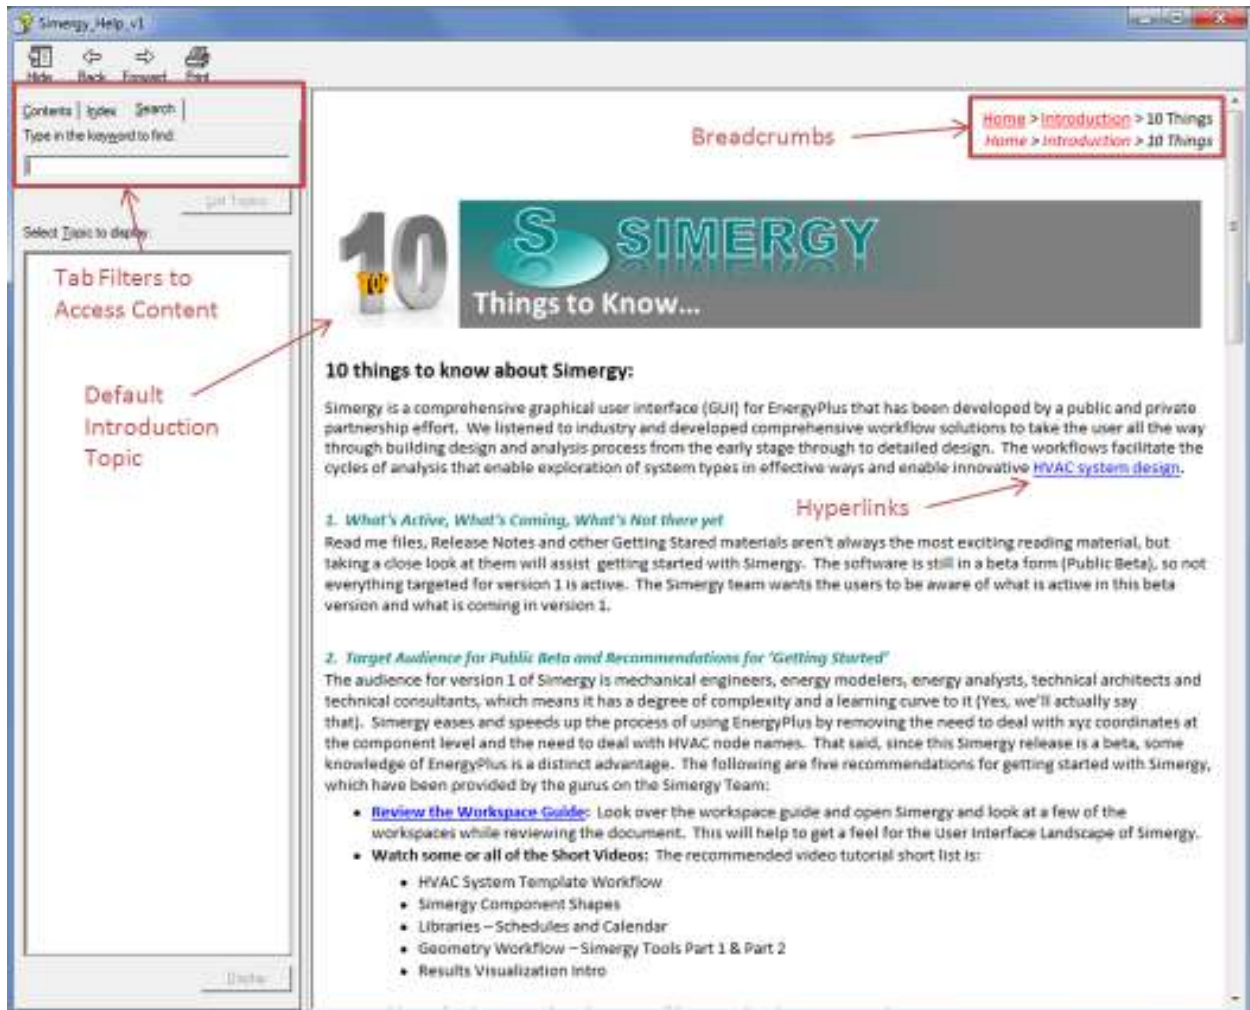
Simergy_Help_v1

Hide Back Forward Print

Contents | Index | Search |

Type in the keyword to find:

List Topics

Select Topic to display:

Tab Filters to Access Content

Default Introduction Topic

Display

Breadcrumbs

Home > Introduction > 10 Things
Home > Introduction > 10 Things

10 TOP

SIMERGY

Things to Know...

10 things to know about Simergy:

Simergy is a comprehensive graphical user interface (GUI) for EnergyPlus that has been developed by a public and private partnership effort. We listened to industry and developed comprehensive workflow solutions to take the user all the way through building design and analysis process from the early stage through to detailed design. The workflows facilitate the cycles of analysis that enable exploration of system types in effective ways and enable innovative HVAC system design.

Hyperlinks

1. What's Active, What's Coming, What's Not there yet
Read me files, Release Notes and other Getting Stared materials aren't always the most exciting reading material, but taking a close look at them will assist getting started with Simergy. The software is still in a beta form (Public Beta), so not everything targeted for version 1 is active. The Simergy team wants the users to be aware of what is active in this beta version and what is coming in version 1.

2. Target Audience for Public Beta and Recommendations for 'Getting Started'
The audience for version 1 of Simergy is mechanical engineers, energy modelers, energy analysts, technical architects and technical consultants, which means it has a degree of complexity and a learning curve to it (Yes, we'll actually say that). Simergy eases and speeds up the process of using EnergyPlus by removing the need to deal with xyz coordinates at the component level and the need to deal with HVAC node names. That said, since this Simergy release is a beta, some knowledge of EnergyPlus is a distinct advantage. The following are five recommendations for getting started with Simergy, which have been provided by the gurus on the Simergy Team:

• Review the Workspace Guide: Look over the workspace guide and open Simergy and look at a few of the workspaces while reviewing the document. This will help to get a feel for the User Interface Landscape of Simergy.
• Watch some or all of the Short Videos: The recommended video tutorial short list is:
  • HVAC System Template Workflow
  • Simergy Component Shapes
  • Libraries – Schedules and Calendar
  • Geometry Workflow – Simergy Tools Part 1 & Part 2
  • Results Visualization Intro